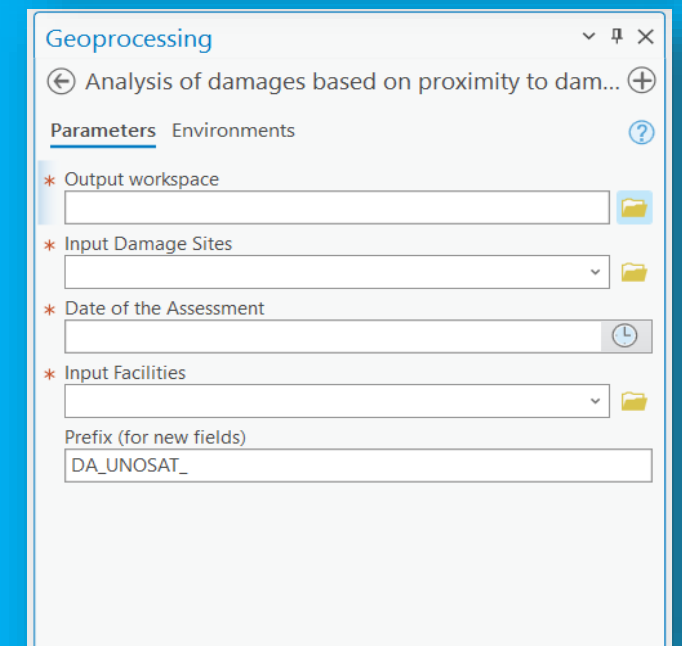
Geoprocessing

Analysis of damages based on proximity to dam...

Parameters Environments

* Output workspace

* Input Damage Sites

* Date of the Assessment

* Input Facilities

Prefix (for new fields)

DA_UNOSAT_